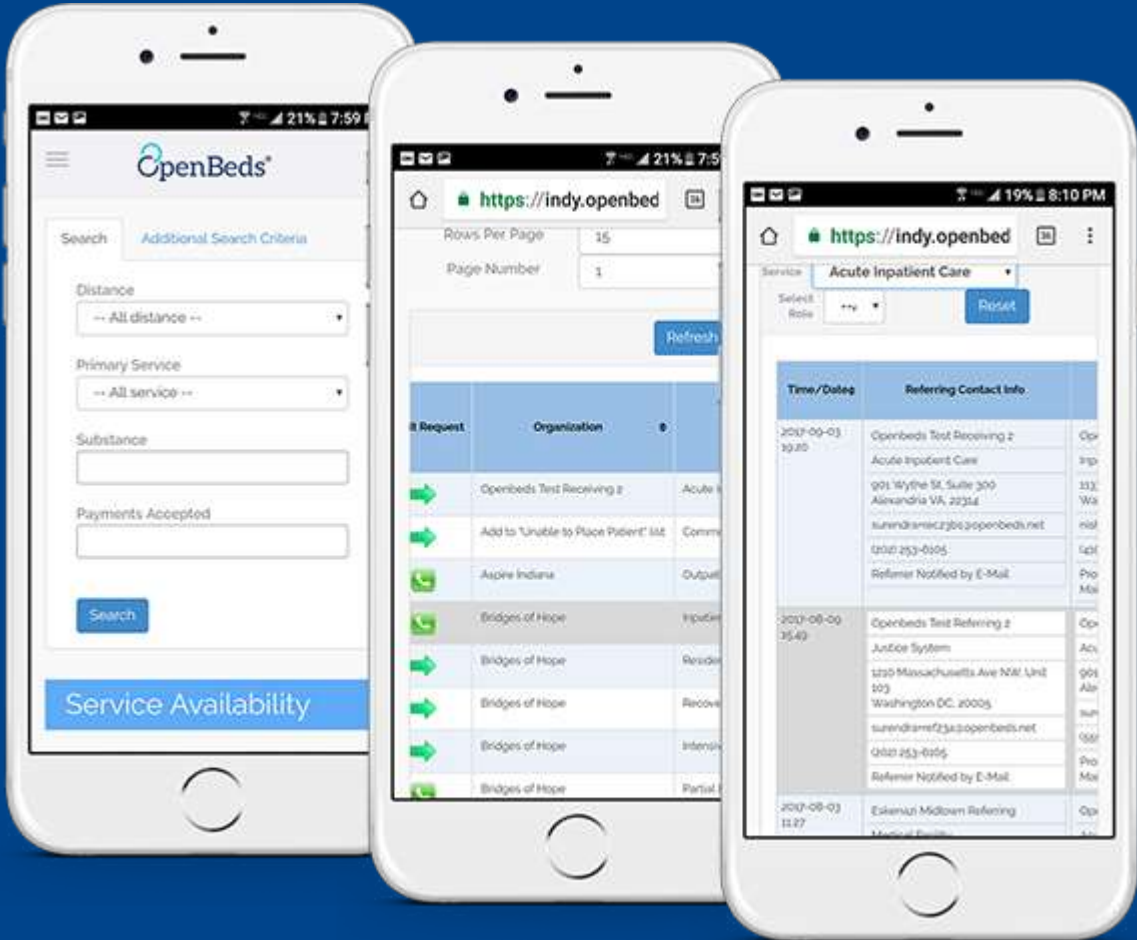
21% 7:59

OpenBeds

Search

Additional Search Criteria

Distance

-- All distance --

Primary Service

-- All service --

Substance

Payments Accepted

Search

Service Availability

21% 7:5

https://indy.openbed

Rows Per Page

15

Page Number

1

Refresh

| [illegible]t Request | Organization | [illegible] |
|---|---|---|
| | Openbeds Test Receiving 2 | Acute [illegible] |
| | Add to "Unable to Place Patient" list | Comm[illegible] |
| | Aspire Indiana | Outpat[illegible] |
| | Bridges of Hope | Inpatie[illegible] |
| | Bridges of Hope | Reside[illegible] |
| | Bridges of Hope | Recove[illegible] |
| | Bridges of Hope | Intensi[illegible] |
| | Bridges of Hope | Partial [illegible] |

19% 8:10 PM

https://indy.openbed

Service

Acute Inpatient Care

Select Role

Reset

| Time/Date | Referring Contact Info | |
|---|---|---|
| 2017-09-03 19:20 | Openbeds Test Receiving 2 | Op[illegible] |
| | Acute Inpatient Care | Inp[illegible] |
| | 901 Wythe St, Suite 300 Alexandria VA, 22314 | 113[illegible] Wa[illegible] |
| | surendramec23bc@openbeds.net | nisl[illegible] |
| | (202) 253-6105 | (40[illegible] |
| | Referrer Notified by E-Mail | Pro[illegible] Mai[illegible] |
| 2017-08-09 15:40 | Openbeds Test Referring 2 | Op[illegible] |
| | Justice System | Acu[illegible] |
| | 1210 Massachusetts Ave NW, Unit 103 Washington DC, 20005 | 901 Ale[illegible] |
| | surendramef23a@openbeds.net | sur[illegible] |
| | (202) 253-6105 | (55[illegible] |
| | Referrer Notified by E-Mail | Pro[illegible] Mai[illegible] |
| 2017-08-03 11:27 | Eskenazi Midtown Referring | Op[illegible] |
| | Medical Facility | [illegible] |